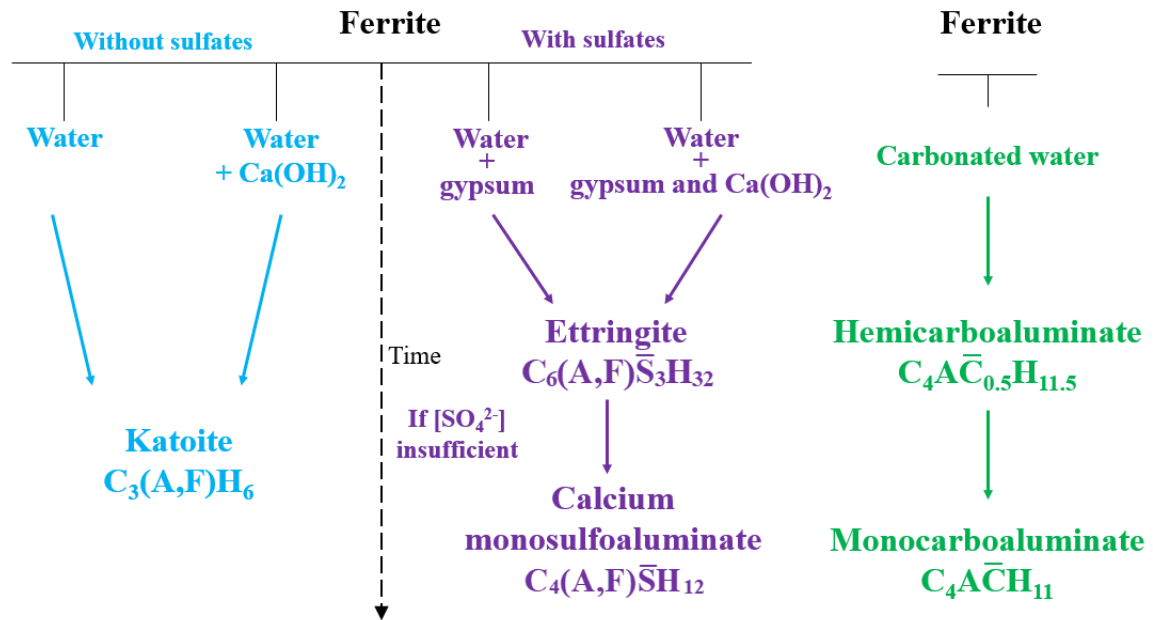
Ferrite

Without sulfates

With sulfates

Ferrite

Water

Water + $Ca(OH)_2$

Water + gypsum

Water + gypsum and $Ca(OH)_2$

Carbonated water

Time

Ettringite $C_6(A,F)\bar{S}_3H_{32}$

Hemicarboaluminate $C_4A\bar{C}_{0.5}H_{11.5}$

If $[SO_4^{2-}]$ insufficient

Katoite $C_3(A,F)H_6$

Calcium monosulfoaluminate $C_4(A,F)\bar{S}H_{12}$

Monocarboaluminate $C_4A\bar{C}H_{11}$